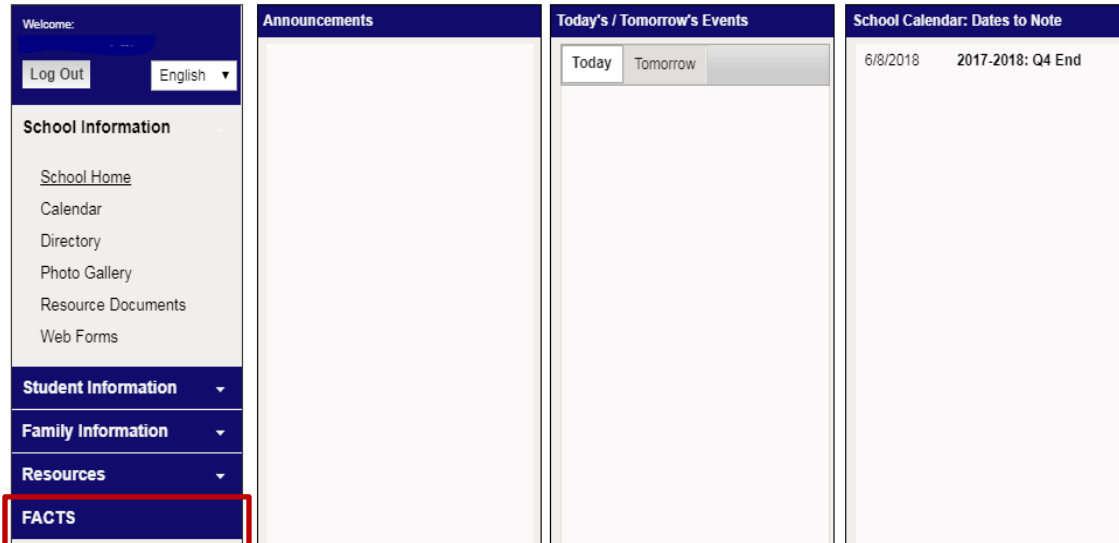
Welcome:

Log Out

English

School Information

School Home

Calendar

Directory

Photo Gallery

Resource Documents

Web Forms

Student Information

Family Information

Resources

FACTS

Announcements

Today's / Tomorrow's Events

Today

Tomorrow

School Calendar: Dates to Note

6/8/2018 2017-2018: Q4 End